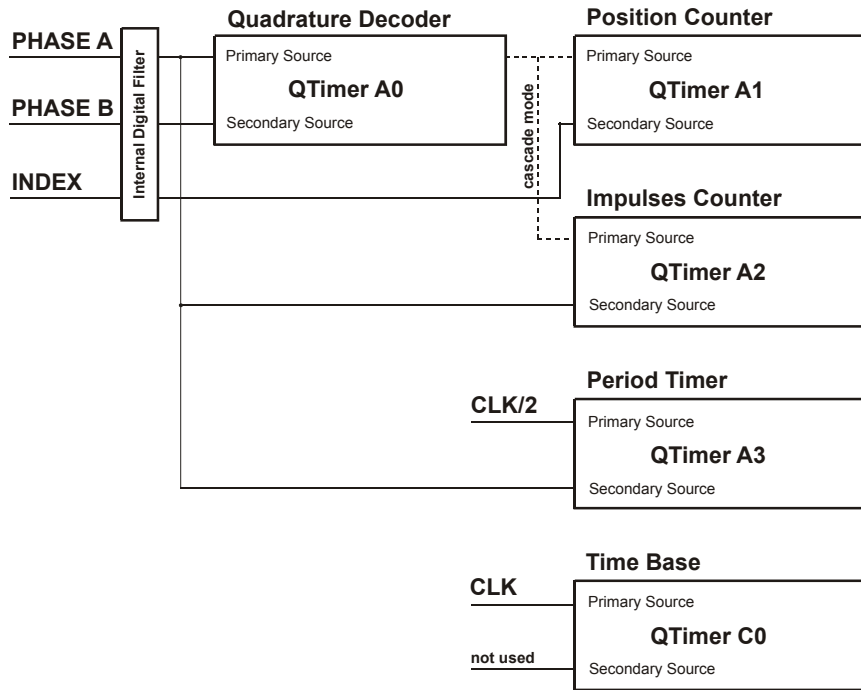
PHASE A

PHASE B

INDEX

Internal Digital Filter

Quadrature Decoder

Primary Source

QTimer A0

Secondary Source

cascade mode

Position Counter

Primary Source

QTimer A1

Secondary Source

Impulses Counter

Primary Source

QTimer A2

Secondary Source

Period Timer

CLK/2

Primary Source

QTimer A3

Secondary Source

Time Base

CLK

Primary Source

QTimer C0

not used

Secondary Source